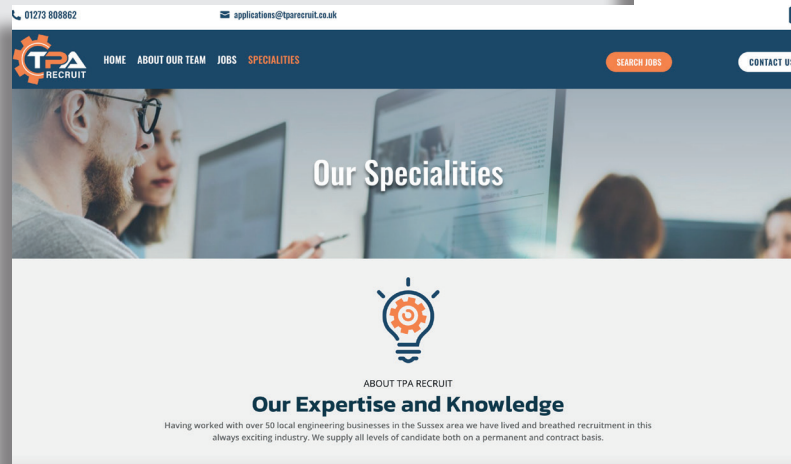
01273 808862 applications@tparecruit.co.uk

TPA RECRUIT

HOME ABOUT OUR TEAM JOBS SPECIALITIES

SEARCH JOBS

CONTACT US

Our Specialities

ABOUT TPA RECRUIT

Our Expertise and Knowledge

Having worked with over 50 local engineering businesses in the Sussex area we have lived and breathed recruitment in this always exciting industry. We supply all levels of candidate both on a permanent and contract basis.